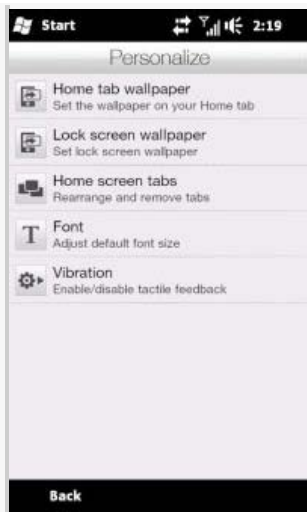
Start 2:19

Personalize

Home tab wallpaper
Set the wallpaper on your Home tab

Lock screen wallpaper
Set lock screen wallpaper

Home screen tabs
Rearrange and remove tabs

Font
Adjust default font size

Vibration
Enable/disable tactile feedback

Back